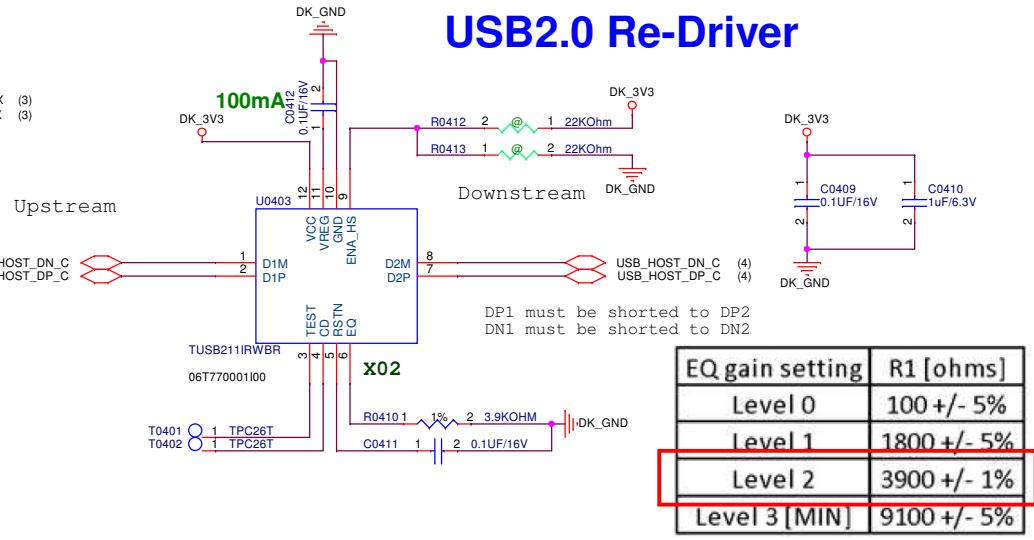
DK_GND

USB2.0 Re-Driver

K (3)
(3)

100mA

C0412
0.1UF/16V
2
1

DK_3V3

DK_3V3

R0412 2 @ 1 22KOhm

R0413 1 @ 2 22KOhm

DK_GND

DK_3V3

C0409
0.1UF/16V

C0410
1uF/6.3V

1 2 1 2

DK_GND

Upstream

Downstream

U0403

12 11 10 9

VCC VREG GND ENA_HS

HOST_DN_C
HOST_DP_C

1 D1M
2 D1P

D2M 8
D2P 7

USB_HOST_DN_C (4)
USB_HOST_DP_C (4)

TEST CD RSTN EQ

DP1 must be shorted to DP2
DN1 must be shorted to DN2

TUSB211IRWBR

3 4 5 6

06T770001I00

X02

R0410 1 1% 2 3.9KOHM

DK_GND

T0401 1 TPC26T
T0402 1 TPC26T

C0411 1 2 0.1UF/16V

| EQ gain setting | R1 [ohms] |
|---|---|
| Level 0 | 100 +/- 5% |
| Level 1 | 1800 +/- 5% |
| Level 2 | 3900 +/- 1% |
| Level 3 [MIN] | 9100 +/- 5% |